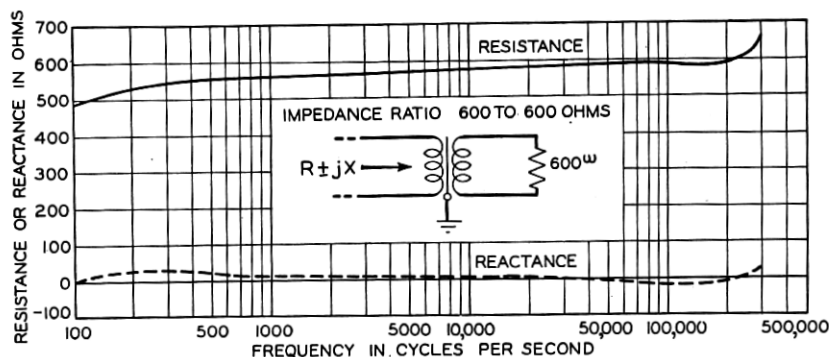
RESISTANCE OR REACTANCE IN OHMS

700
600
500
400
300
200
100
0
-100

RESISTANCE

IMPEDANCE RATIO 600 TO 600 OHMS

$R \pm jX$

$600^{\omega}$

REACTANCE

100 500 1000 5000 10,000 50,000 100,000 500,000

FREQUENCY IN CYCLES PER SECOND